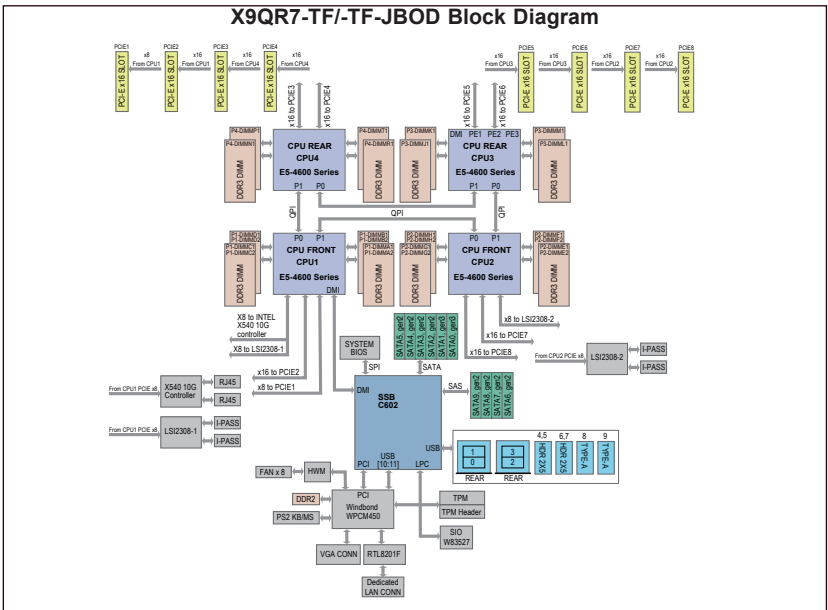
X9QR7-TF/-TF-JBOD Block Diagram

PCIE1
PCI-E x16 SLOT
x8
From CPU1
PCIE2
PCI-E x16 SLOT
x16
From CPU1
PCIE3
PCI-E x16 SLOT
x16
From CPU4
PCIE4
PCI-E x16 SLOT
x16
From CPU4

x16
From CPU3
PCIE5
PCI-E x16 SLOT
x16
From CPU3
PCIE6
PCI-E x16 SLOT
x16
From CPU2
PCIE7
PCI-E x16 SLOT
x16
From CPU2
PCIE8
PCI-E x16 SLOT

x16 to PCIE3
x16 to PCIE4
x16 to PCIE5
x16 to PCIE6

P4-DIMMF1
P4-DIMME1
DDR3 DIMM
CPU REAR
CPU4
E5-4600 Series
P1 P0
P4-DIMMH1
DDR3 DIMM
P3-DIMMJ1
DDR3 DIMM
P3-DIMMK1
DDR3 DIMM
DMI PE1 PE2 PE3
CPU REAR
CPU3
E5-4600 Series
P1 P0
P3-DIMML1
DDR3 DIMM

QPI
QPI
QPI

P1-DIMMD1
P1-DIMMC2
P1-DIMMC1
P1-DIMMC2
DDR3 DIMM
P0 P1
CPU FRONT
CPU1
E5-4600 Series
DMI
P1-DIMMB1
P1-DIMMA1
P1-DIMMA2
DDR3 DIMM
P2-DIMMH1
P2-DIMMH2
P2-DIMMG1
P2-DIMMG2
DDR3 DIMM
P0 P1
CPU FRONT
CPU2
E5-4600 Series
P2-DIMMF1
P2-DIMME1
P2-DIMME2
DDR3 DIMM

X8 to INTEL X540 10G controller
X8 to LSI2308-1
SATA5_gen2
SATA4_gen2
SATA3_gen2
SATA2_gen2
SATA1_gen3
SATA0_gen3
x8 to LSI2308-2
x16 to PCIE7
x16 to PCIE8
SYSTEM BIOS
SPI
SATA
From CPU2 PCIE x8
LSI2308-2
I-PASS
I-PASS
x16 to PCIE2
x8 to PCIE1
From CPU1 PCIE x8
X540 10G Controller
RJ45
RJ45
DMI
SSB
C602
SAS
SATA9_gen2
SATA8_gen2
SATA7_gen2
SATA6_gen2
From CPU1 PCIE x8
LSI2308-1
I-PASS
I-PASS
USB
1
0
REAR
3
2
REAR
4,5
HDR 2X5
6,7
HDR 2X5
8
TYPE-A
9
TYPE-A
PCI
USB [10:11]
LPC
FAN x 8
HWM
DDR2
PCI
Windbond
WPCM450
TPM
TPM Header
PS2 KB/MS
SIO
W83527
VGA CONN
RTL8201F
Dedicated
LAN CONN